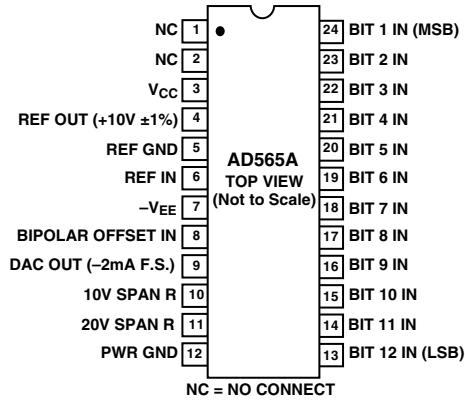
NC 1
NC 2
$V_{CC}$ 3
REF OUT (+10V ±1%) 4
REF GND 5
REF IN 6
$-V_{EE}$ 7
BIPOLAR OFFSET IN 8
DAC OUT (–2mA F.S.) 9
10V SPAN R 10
20V SPAN R 11
PWR GND 12

AD565A
TOP VIEW
(Not to Scale)

24 BIT 1 IN (MSB)
23 BIT 2 IN
22 BIT 3 IN
21 BIT 4 IN
20 BIT 5 IN
19 BIT 6 IN
18 BIT 7 IN
17 BIT 8 IN
16 BIT 9 IN
15 BIT 10 IN
14 BIT 11 IN
13 BIT 12 IN (LSB)

NC = NO CONNECT